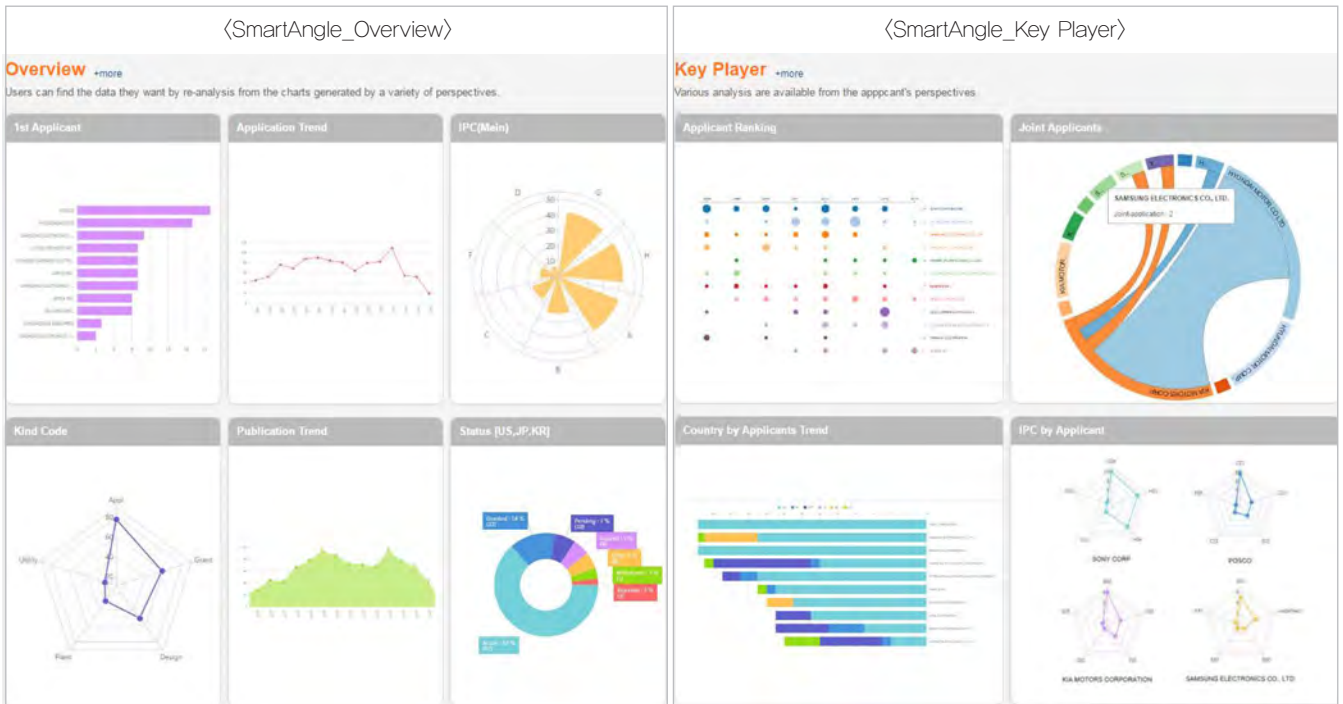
〈SmartAngle_Overview〉

Overview +more

Users can find the data they want by re-analysis from the charts generated by a variety of perspectives.

1st Applicant

Application Trend

IPC(Main)

D G H F C B E

Kind Code

Appl

Grant

Design

Plant

Utility

Publication Trend

Status [US,JP,KR]

〈SmartAngle_Key Player〉

Key Player +more

Various analysis are available from the apppcant's perspectives

Applicant Ranking

Joint Applicants

SAMSUNG ELECTRONICS CO., LTD.

Joint application : 2

HYUNDAI MOTOR CO LTD

KIA MOTORS CORP

HYUNDAI MOTOR CORP

KIA MOTORS

Country by Applicants Trend

IPC by Applicant

SONY CORP

POSCO

KIA MOTORS CORPORATION

SAMSUNG ELECTRONICS CO., LTD